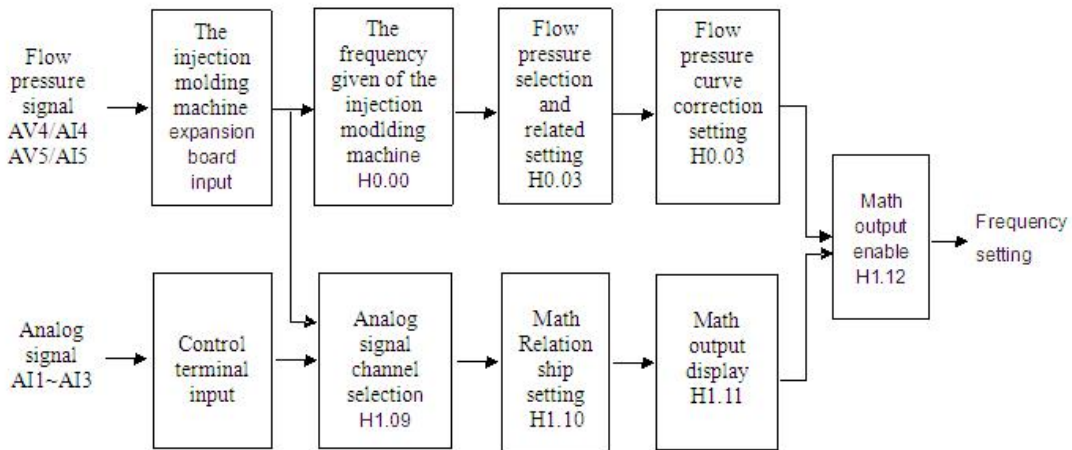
Flow pressure signal AV4/AI4 AV5/AI5

The injection molding machine expansion board input

The frequency given of the injection modiding machine H0.00

Flow pressure selection and related setting H0.03

Flow pressure curve correction setting H0.03

Math output enable H1.12

Frequency setting

Analog signal AI1~AI3

Control terminal input

Analog signal channel selection H1.09

Math Relation ship setting H1.10

Math output display H1.11